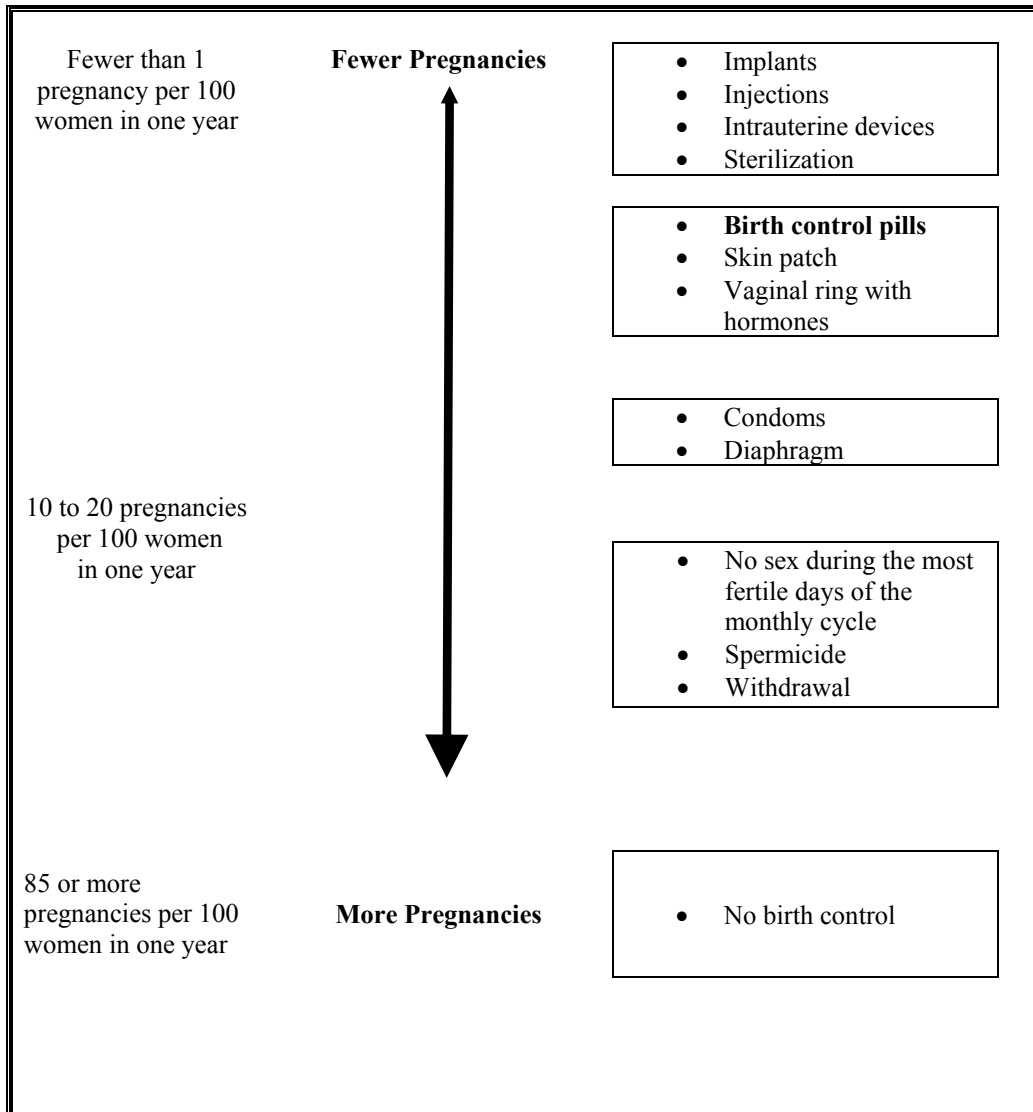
Fewer than 1 pregnancy per 100 women in one year

**Fewer Pregnancies**

- Implants
- Injections
- Intrauterine devices
- Sterilization

- **Birth control pills**
- Skin patch
- Vaginal ring with hormones

- Condoms
- Diaphragm

10 to 20 pregnancies per 100 women in one year

- No sex during the most fertile days of the monthly cycle
- Spermicide
- Withdrawal

85 or more pregnancies per 100 women in one year

**More Pregnancies**

- No birth control